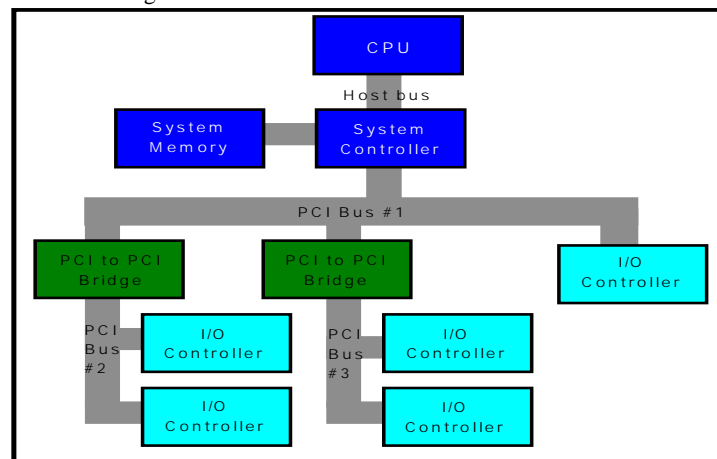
CPU

Host bus

System Memory

System Controller

PCI Bus #1

PCI to PCI Bridge

PCI to PCI Bridge

I/O Controller

PCI Bus #2

I/O Controller

I/O Controller

PCI Bus #3

I/O Controller

I/O Controller